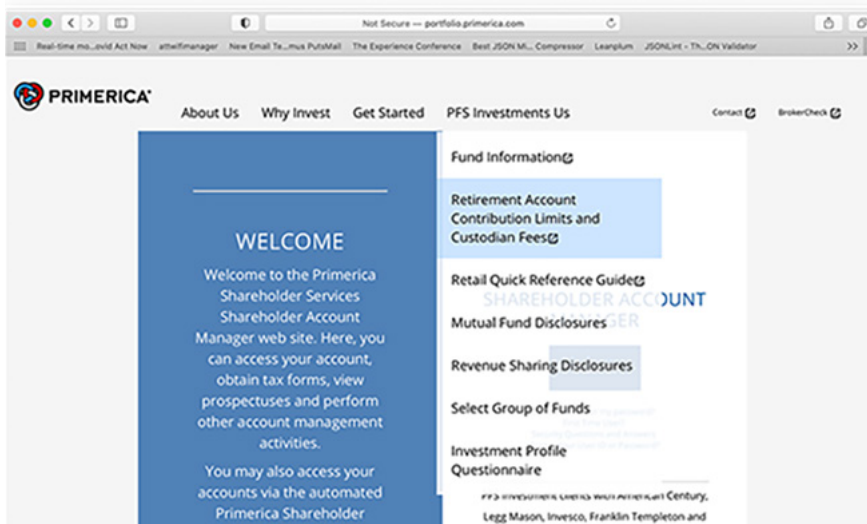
Not Secure — portfolio.primerica.com

Real-time mo...ovid Act Now attwifimanager New Email Te...mus PutsMail The Experience Conference Best JSON Mi... Compressor Leanplum JSONLint - Th...ON Validator

PRIMERICA

About Us Why Invest Get Started PFS Investments Us

Contact BrokerCheck

WELCOME

Welcome to the Primerica Shareholder Services Shareholder Account Manager web site. Here, you can access your account, obtain tax forms, view prospectuses and perform other account management activities.

You may also access your accounts via the automated Primerica Shareholder

Fund Information

Retirement Account Contribution Limits and Custodian Fees

Retail Quick Reference Guide

Mutual Fund Disclosures

Revenue Sharing Disclosures

Select Group of Funds

Investment Profile Questionnaire

SHAREHOLDER ACCOUNT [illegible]

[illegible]

PFS Investment clients with American Century, Legg Mason, Invesco, Franklin Templeton and